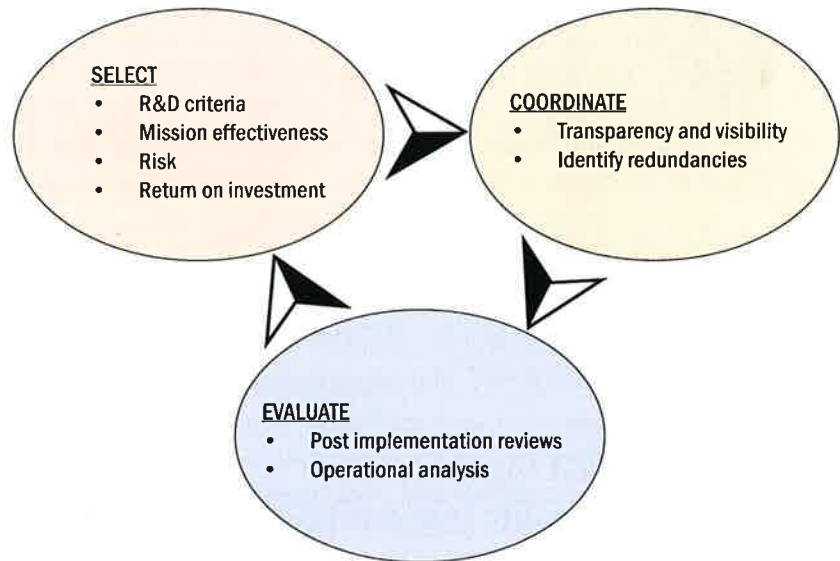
SELECT
- R&D criteria
- Mission effectiveness
- Risk
- Return on investment

COORDINATE
- Transparency and visibility
- Identify redundancies

EVALUATE
- Post implementation reviews
- Operational analysis